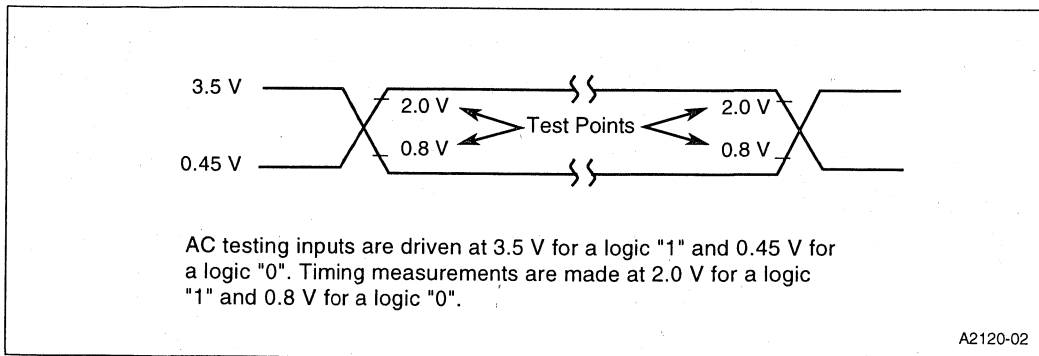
3.5 V

0.45 V

2.0 V

0.8 V

Test Points

2.0 V

0.8 V

AC testing inputs are driven at 3.5 V for a logic "1" and 0.45 V for a logic "0". Timing measurements are made at 2.0 V for a logic "1" and 0.8 V for a logic "0".

A2120-02